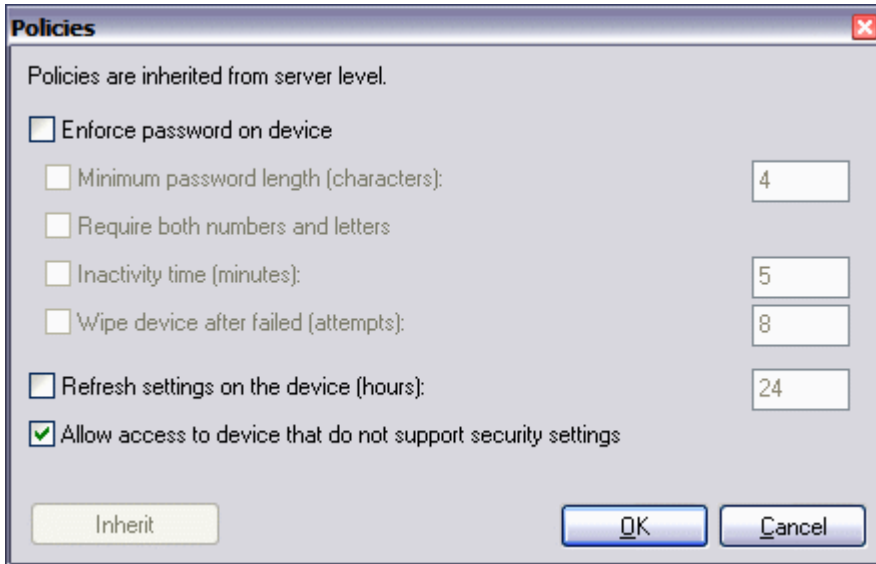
Policies

Policies are inherited from server level.

Enforce password on device

Minimum password length (characters): 4

Require both numbers and letters

Inactivity time (minutes): 5

Wipe device after failed (attempts): 8

Refresh settings on the device (hours): 24

Allow access to device that do not support security settings

Inherit

OK

Cancel